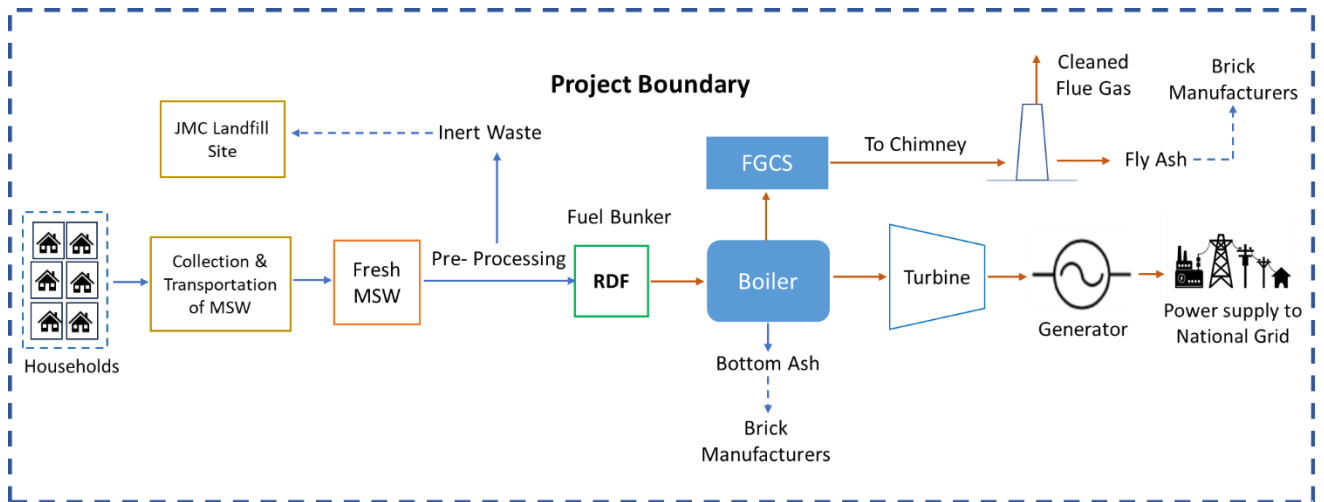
Project Boundary

JMC Landfill Site

Inert Waste

Cleaned Flue Gas

Brick Manufacturers

FGCS

To Chimney

Fly Ash

Fuel Bunker

Households

Collection & Transportation of MSW

Fresh MSW

Pre- Processing

RDF

Boiler

Turbine

Generator

Power supply to National Grid

Bottom Ash

Brick Manufacturers